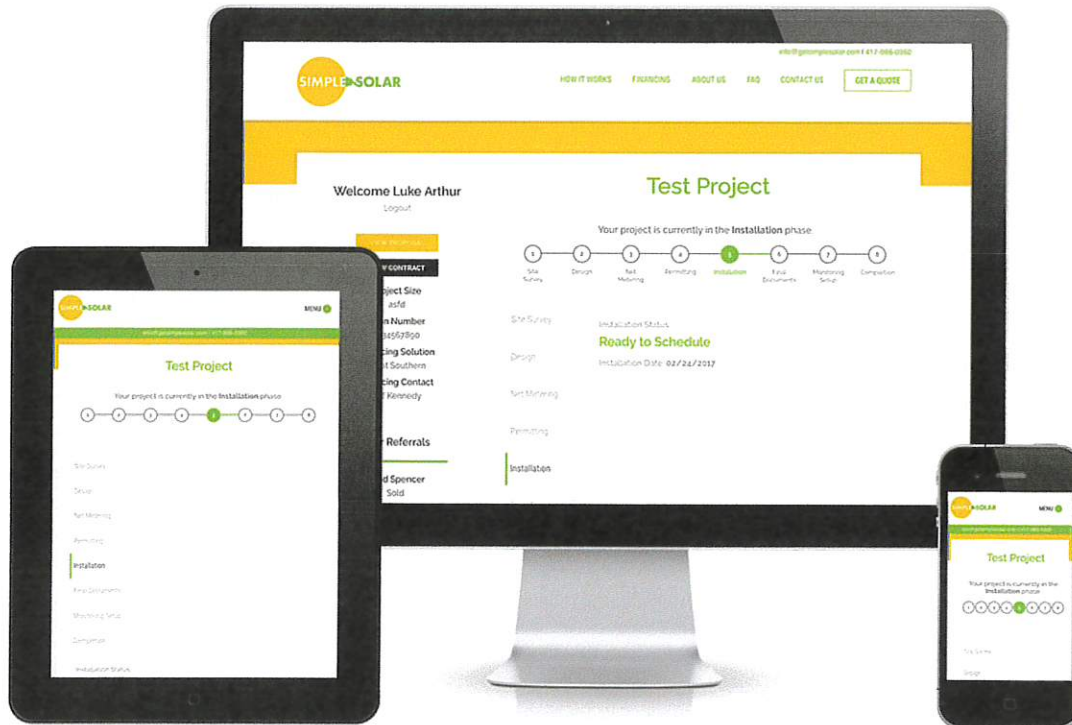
info@getsimplesolar.com | 417-666-0392

SIMPLE SOLAR

HOW IT WORKS FINANCING ABOUT US FAQ CONTACT US GET A QUOTE

Welcome Luke Arthur
Logout

VIEW PROPOSAL
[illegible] CONTRACT

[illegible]ject Size
asfd
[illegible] Number
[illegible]34567890
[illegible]cing Solution
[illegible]t Southern
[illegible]cing Contact
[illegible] Kennedy

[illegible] Referrals

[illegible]d Spencer
Sold

Test Project

Your project is currently in the Installation phase

1 Site Survey
2 Design
3 Net Metering
4 Permitting
5 Installation
6 Final Documents
7 Monitoring Setup
8 Completion

Site Survey
Design
Net Metering
Permitting
Installation

Installation Status
Ready to Schedule
Installation Date: 02/24/2017

SIMPLE SOLAR
MENU
info@getsimplesolar.com | 417-666-0392

Test Project

Your project is currently in the Installation phase

1 2 3 4 5 6 7 8

Site Survey
Design
Net Metering
Permitting
Installation
Final Documents
Monitoring Setup
Completion

Installation Status

SIMPLE SOLAR
MENU
info@getsimplesolar.com | 417-666-0392

Test Project

Your project is currently in the Installation phase

1 2 3 4 5 6 7 8

Site Survey
Design